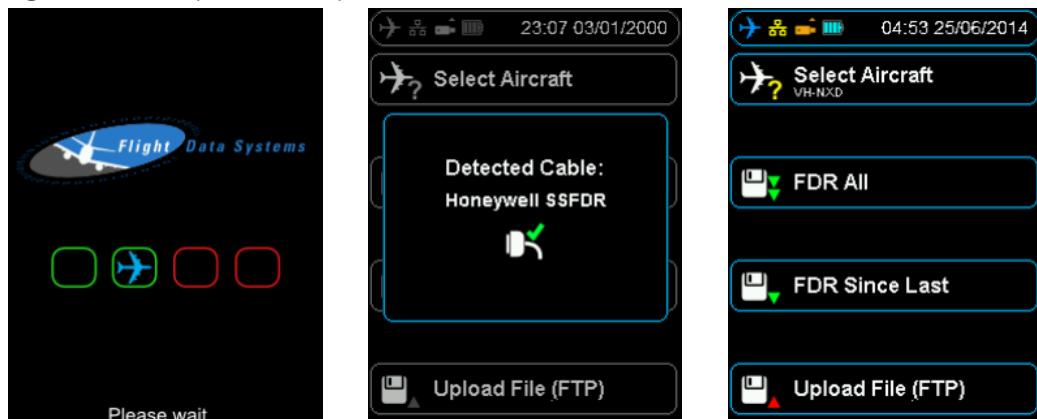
Flight Data Systems

Please wait

23:07 03/01/2000

Select Aircraft

Detected Cable:

Honeywell SSFDR

Upload File (FTP)

04:53 25/06/2014

Select Aircraft

VH-NXD

FDR All

FDR Since Last

Upload File (FTP)